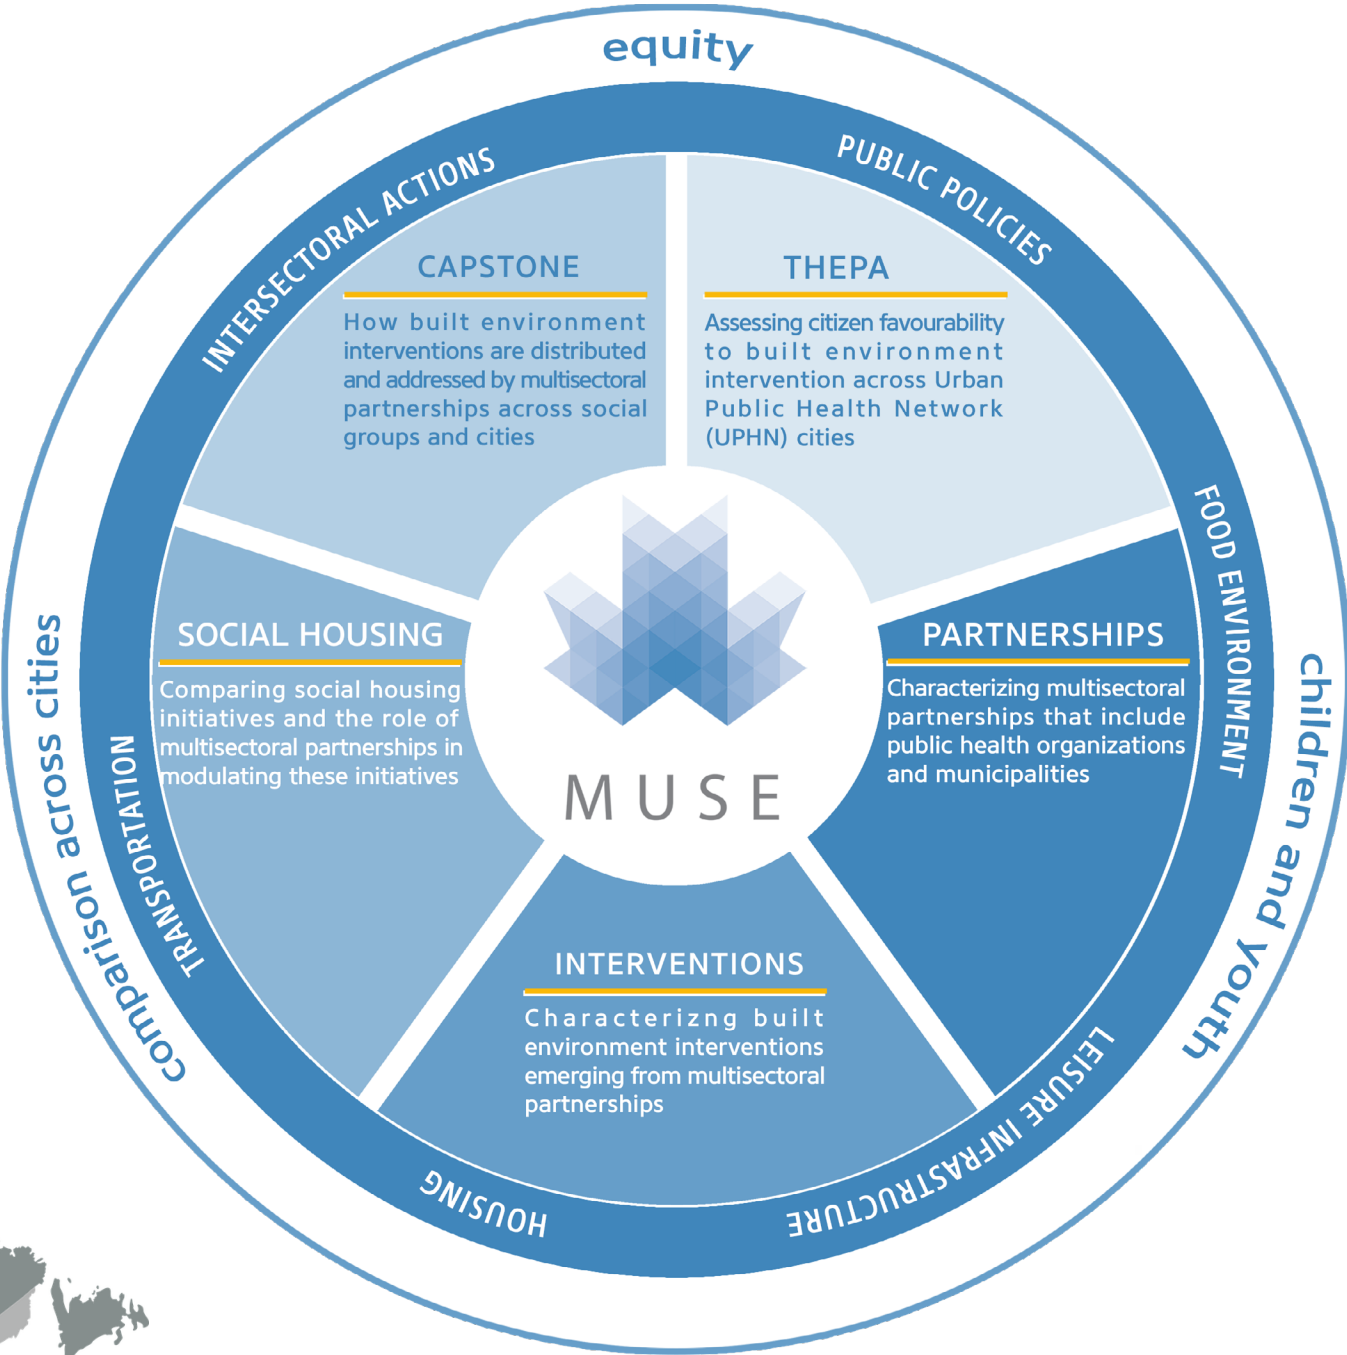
equity

INTERSECTORAL ACTIONS

PUBLIC POLICIES

CAPSTONE

How built environment interventions are distributed and addressed by multisectoral partnerships across social groups and cities

THEPA

Assessing citizen favourability to built environment intervention across Urban Public Health Network (UPHN) cities

FOOD ENVIRONMENT

children and youth

SOCIAL HOUSING

Comparing social housing initiatives and the role of multisectoral partnerships in modulating these initiatives

MUSE

PARTNERSHIPS

Characterizing multisectoral partnerships that include public health organizations and municipalities

comparison across cities

TRANSPORTATION

INTERVENTIONS

Characterizng built environment interventions emerging from multisectoral partnerships

HOUSING

LEISURE INFRASTRUCTURE